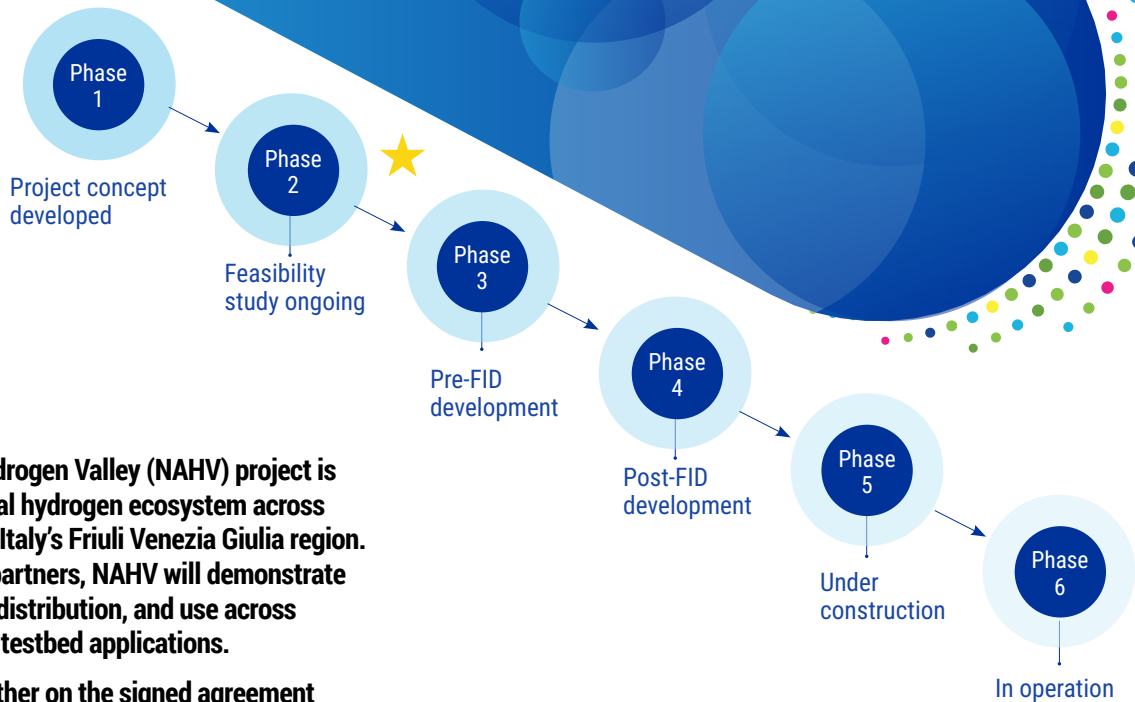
Phase 1

Project concept developed

Phase 2

Feasibility study ongoing

Phase 3

Pre-FID development

Phase 4

Post-FID development

Phase 5

Under construction

Phase 6

In operation

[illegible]drogen Valley (NAHV) project is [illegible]al hydrogen ecosystem across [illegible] Italy's Friuli Venezia Giulia region. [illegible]partners, NAHV will demonstrate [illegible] distribution, and use across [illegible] testbed applications.

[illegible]ther on the signed agreement